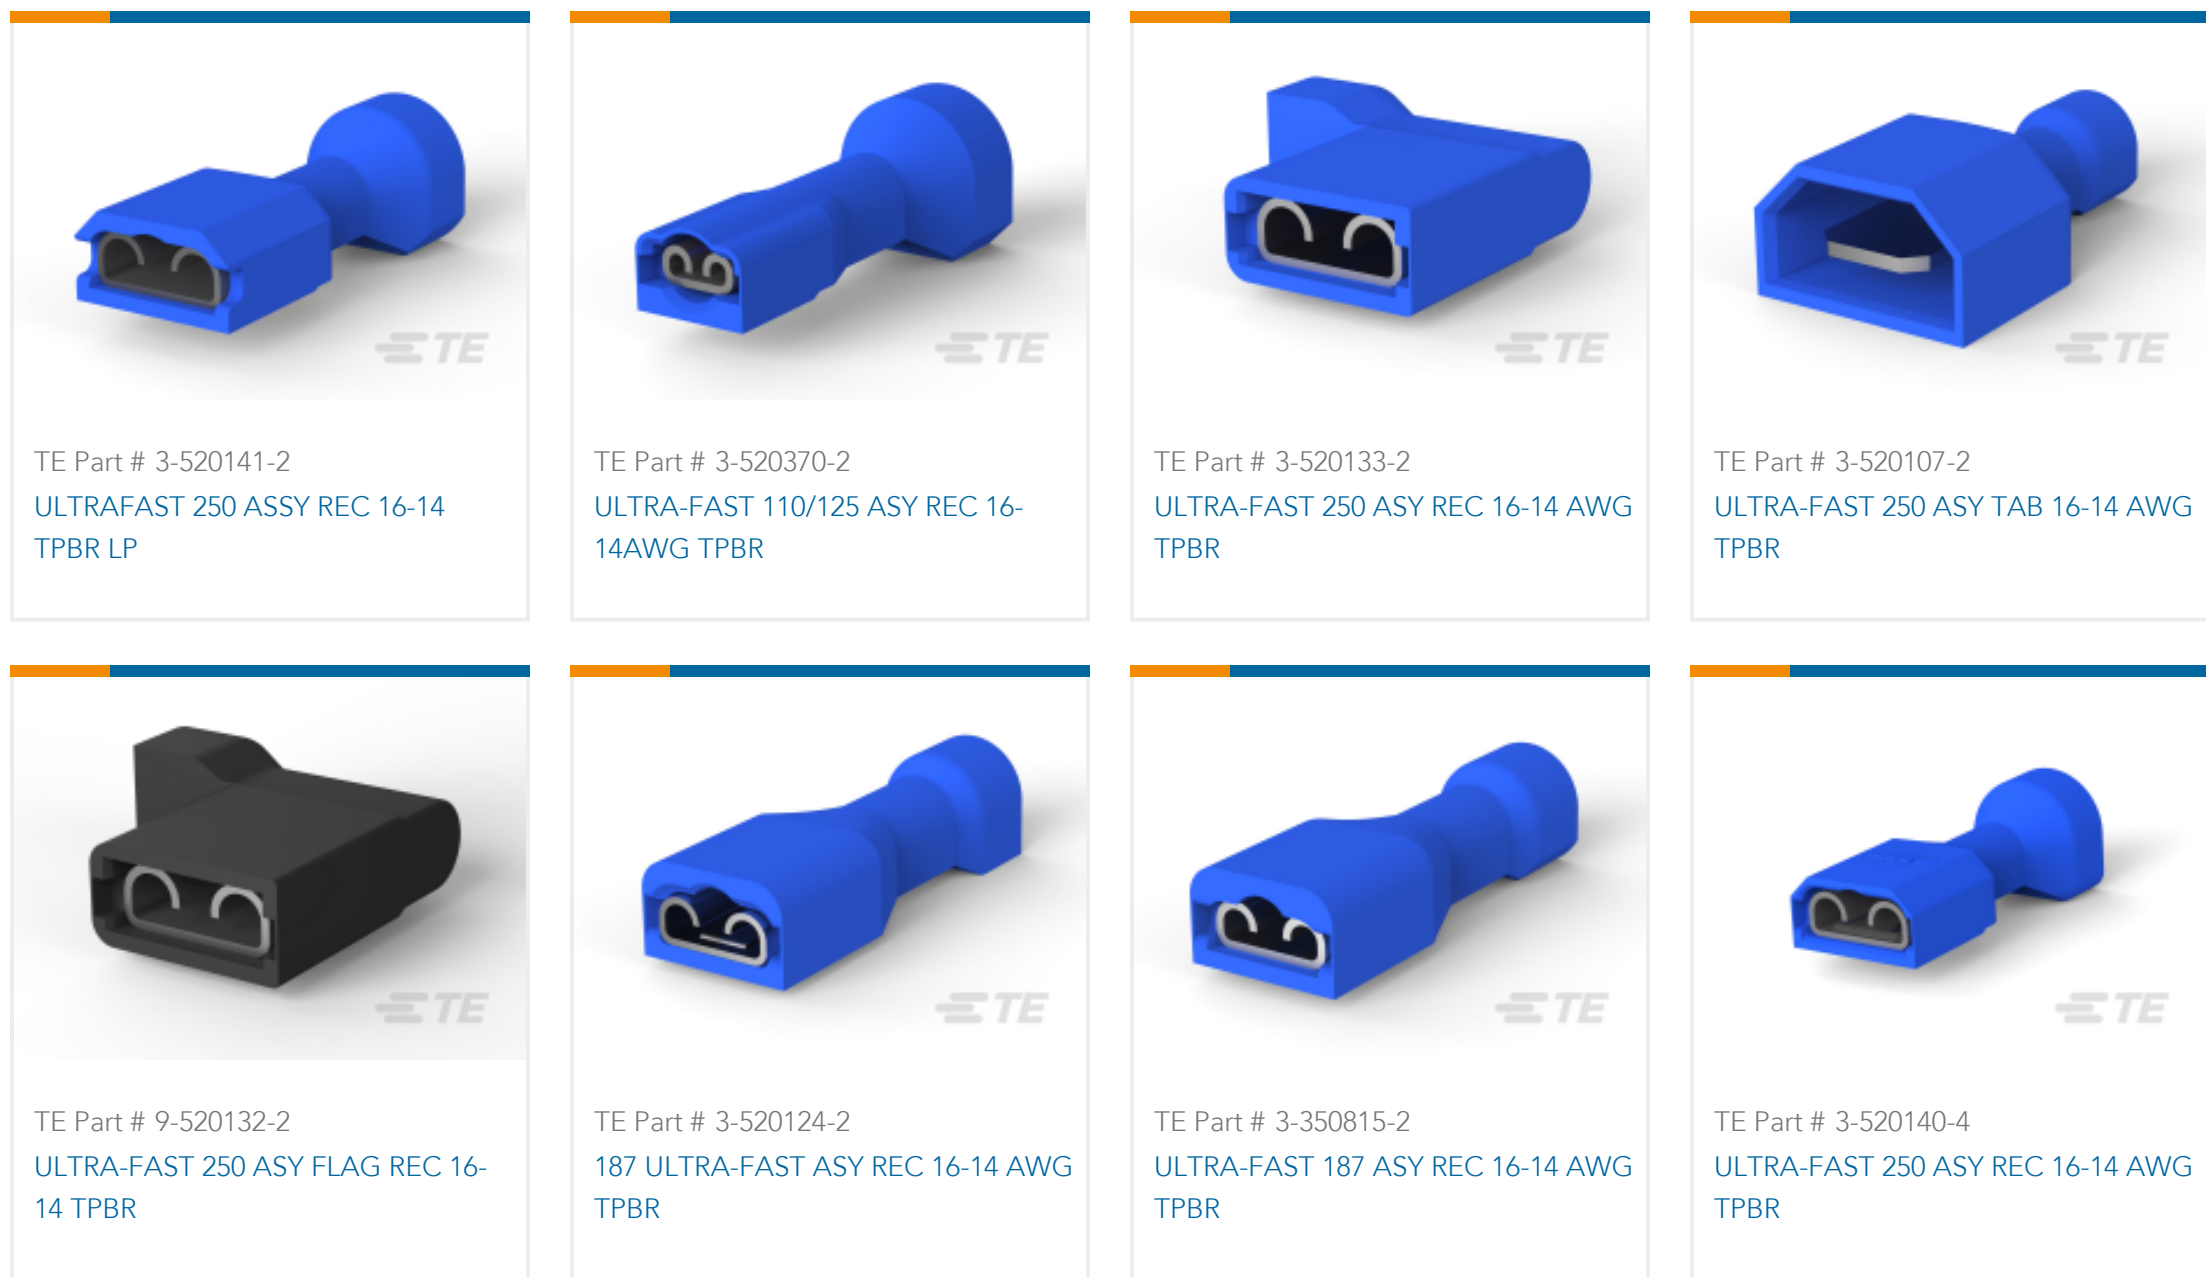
TE

TE Part # 3-520141-2
ULTRAFAST 250 ASSY REC 16-14 TPBR LP

TE

TE Part # 3-520370-2
ULTRA-FAST 110/125 ASY REC 16-14AWG TPBR

TE

TE Part # 3-520133-2
ULTRA-FAST 250 ASY REC 16-14 AWG TPBR

TE

TE Part # 3-520107-2
ULTRA-FAST 250 ASY TAB 16-14 AWG TPBR

TE

TE Part # 9-520132-2
ULTRA-FAST 250 ASY FLAG REC 16-14 TPBR

TE

TE Part # 3-520124-2
187 ULTRA-FAST ASY REC 16-14 AWG TPBR

TE

TE Part # 3-350815-2
ULTRA-FAST 187 ASY REC 16-14 AWG TPBR

TE

TE Part # 3-520140-4
ULTRA-FAST 250 ASY REC 16-14 AWG TPBR